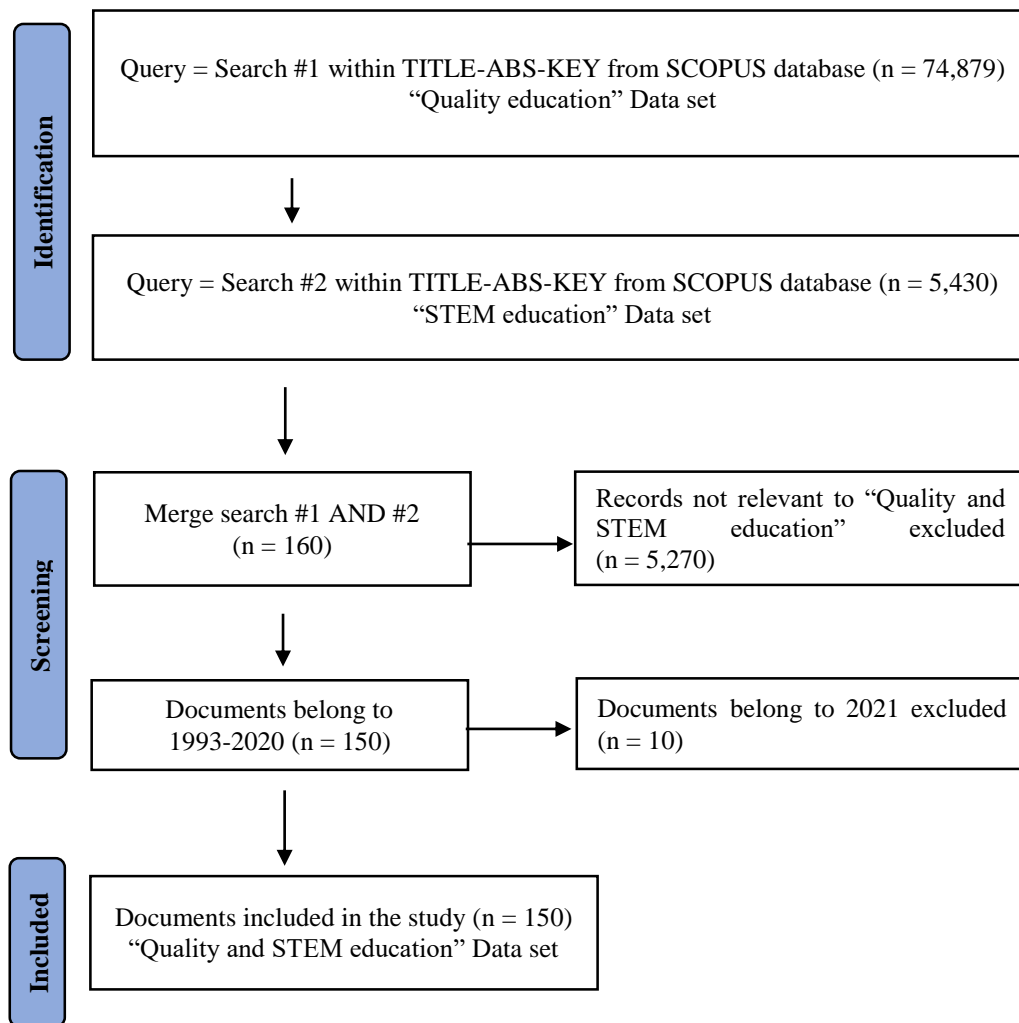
Identification

Query = Search #1 within TITLE-ABS-KEY from SCOPUS database (n = 74,879) “Quality education” Data set

Query = Search #2 within TITLE-ABS-KEY from SCOPUS database (n = 5,430) “STEM education” Data set

Screening

Merge search #1 AND #2 (n = 160)

Records not relevant to “Quality and STEM education” excluded (n = 5,270)

Documents belong to 1993-2020 (n = 150)

Documents belong to 2021 excluded (n = 10)

Included

Documents included in the study (n = 150) “Quality and STEM education” Data set